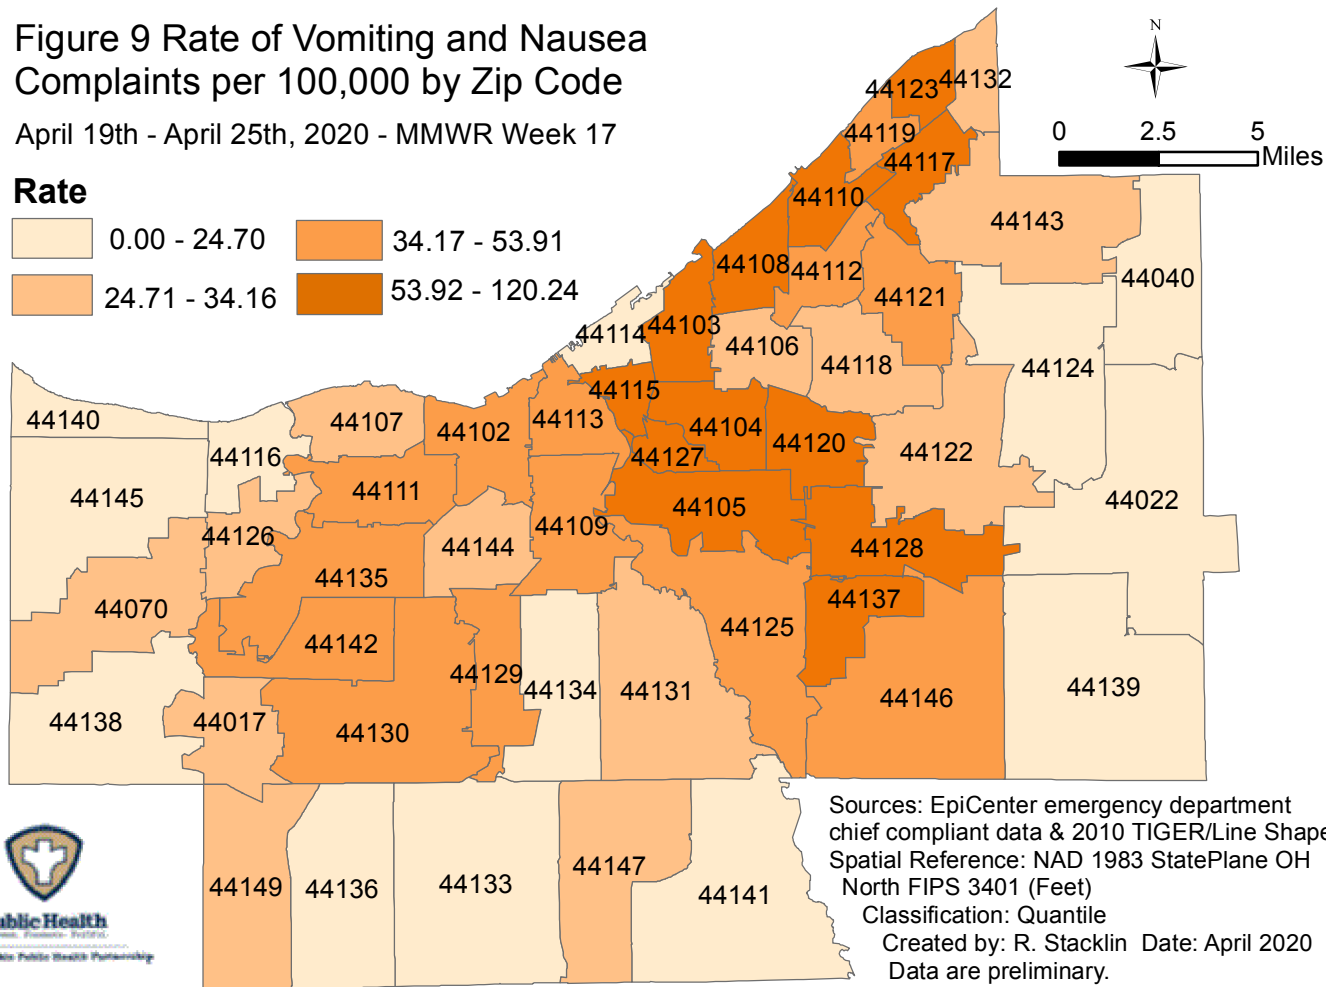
Figure 9 Rate of Vomiting and Nausea Complaints per 100,000 by Zip Code

April 19th - April 25th, 2020 - MMWR Week 17

Rate
0.00 - 24.70
24.71 - 34.16
34.17 - 53.91
53.92 - 120.24

N

0 2.5 5 Miles

44123 44132
44119
44117
44110
44143
44108 44112
44121
44040
44114 44103
44106
44118
44124
44115
44140
44107
44102
44113
44104
44120
44122
44127
44116
44111
44105
44145
44022
44109
44126
44144
44128
44135
44137
44070
44125
44142
44129
44134
44131
44146
44139
44138
44017
44130
44149
44136
44133
44147
44141

Sources: EpiCenter emergency department chief compliant data & 2010 TIGER/Line Shape
Spatial Reference: NAD 1983 StatePlane OH North FIPS 3401 (Feet)
Classification: Quantile
Created by: R. Stacklin Date: April 2020
Data are preliminary.

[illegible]blic Health
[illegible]
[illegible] Public Health Partnership